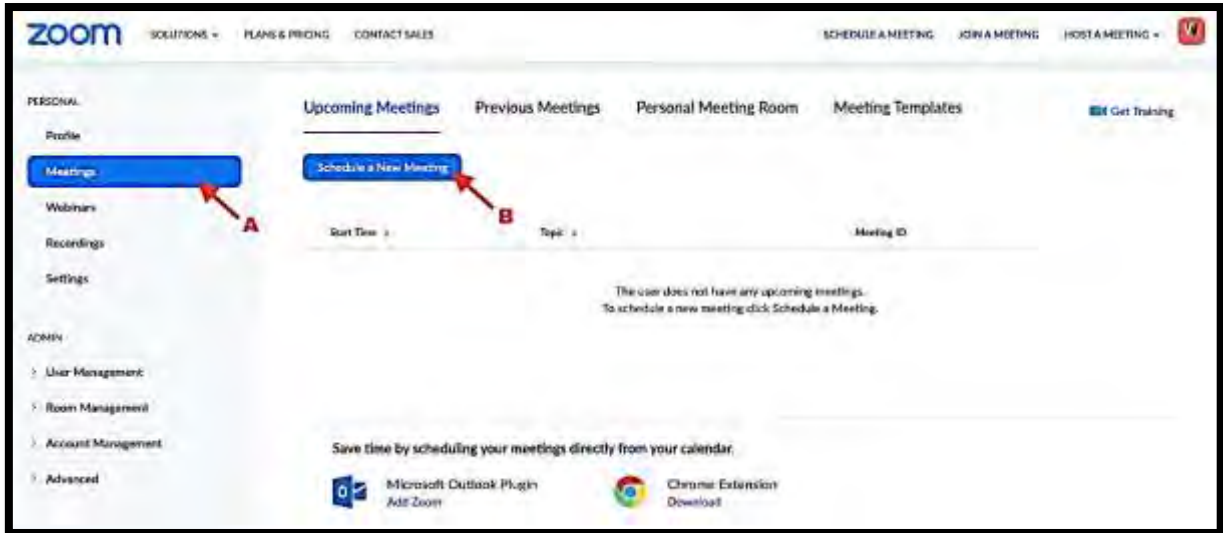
zoom SOLUTIONS PLANS & PRICING CONTACT SALES SCHEDULE A MEETING JOIN A MEETING HOST A MEETING

PERSONAL
Profile
Meetings
Webinars
Recordings
Settings

ADMIN
User Management
Room Management
Account Management
Advanced

A

Upcoming Meetings Previous Meetings Personal Meeting Room Meeting Templates Get Training

Schedule a New Meeting

B

| Start Time | Topic | Meeting ID |
|---|---|---|

The user does not have any upcoming meetings.
To schedule a new meeting click Schedule a Meeting.

Save time by scheduling your meetings directly from your calendar.

Microsoft Outlook Plugin
Add Zoom

Chrome Extension
Download